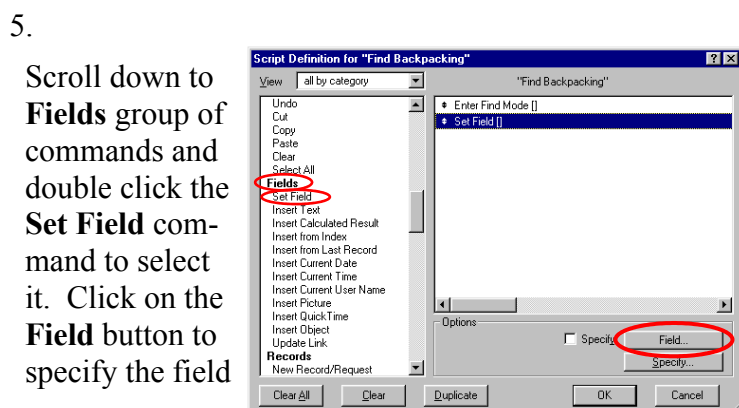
5.

Scroll down to **Fields** group of commands and double click the **Set Field** command to select it. Click on the **Field** button to specify the field

Script Definition for "Find Backpacking"

? X

View all by category

"Find Backpacking"

Undo
Cut
Copy
Paste
Clear
Select All
Fields
Set Field
Insert Text
Insert Calculated Result
Insert from Index
Insert from Last Record
Insert Current Date
Insert Current Time
Insert Current User Name
Insert Picture
Insert QuickTime
Insert Object
Update Link
Records
New Record/Request

Enter Find Mode []
Set Field []

Options

Specify

Field...

Specify...

Clear All

Clear

Duplicate

OK

Cancel